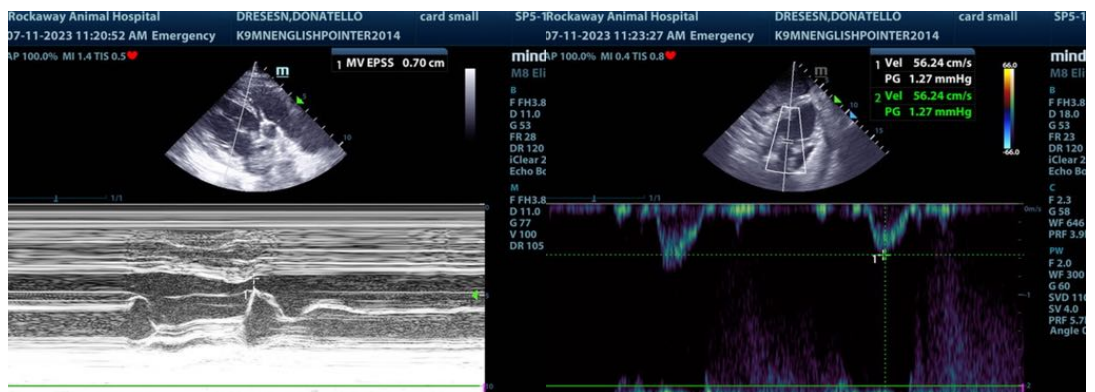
Rockaway Animal Hospital DRESESN,DONATELLO card small SP5-1
07-11-2023 11:20:52 AM Emergency K9MNENGLISHPOINTER2014
AP 100.0% MI 1.4 TIS 0.5

1 MV EPSS 0.70 cm

m

1/1

Rockaway Animal Hospital DRESESN,DONATELLO card small SP5-1
07-11-2023 11:23:27 AM Emergency K9MNENGLISHPOINTER2014
mind AP 100.0% MI 0.4 TIS 0.8
M8 Eli

B
F FH3.8
D 11.0
G 53
FR 28
DR 120
iClear 2
Echo Bo

M
F FH3.8
D 11.0
G 77
V 100
DR 105

1 Vel 56.24 cm/s
PG 1.27 mmHg
2 Vel 56.24 cm/s
PG 1.27 mmHg

66.0
-66.0

m

mind
M8 Eli

B
F FH3.8
D 18.0
G 53
FR 23
DR 120
iClear 2
Echo Bo

C
F 2.3
G 58
WF 646
PRF 3.9

PW
F 2.0
WF 300
G 60
SVD 110
SV 4.0
PRF 5.7
Angle C

0m/s
-1
-2